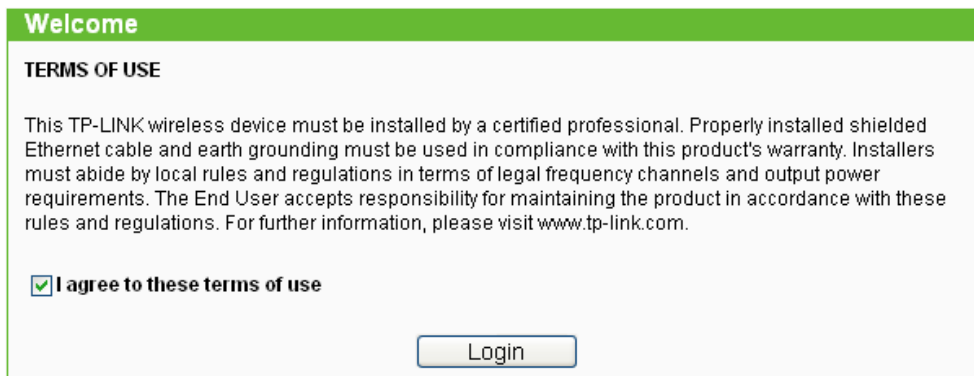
Welcome

TERMS OF USE

This TP-LINK wireless device must be installed by a certified professional. Properly installed shielded Ethernet cable and earth grounding must be used in compliance with this product's warranty. Installers must abide by local rules and regulations in terms of legal frequency channels and output power requirements. The End User accepts responsibility for maintaining the product in accordance with these rules and regulations. For further information, please visit www.tp-link.com.

I agree to these terms of use

Login